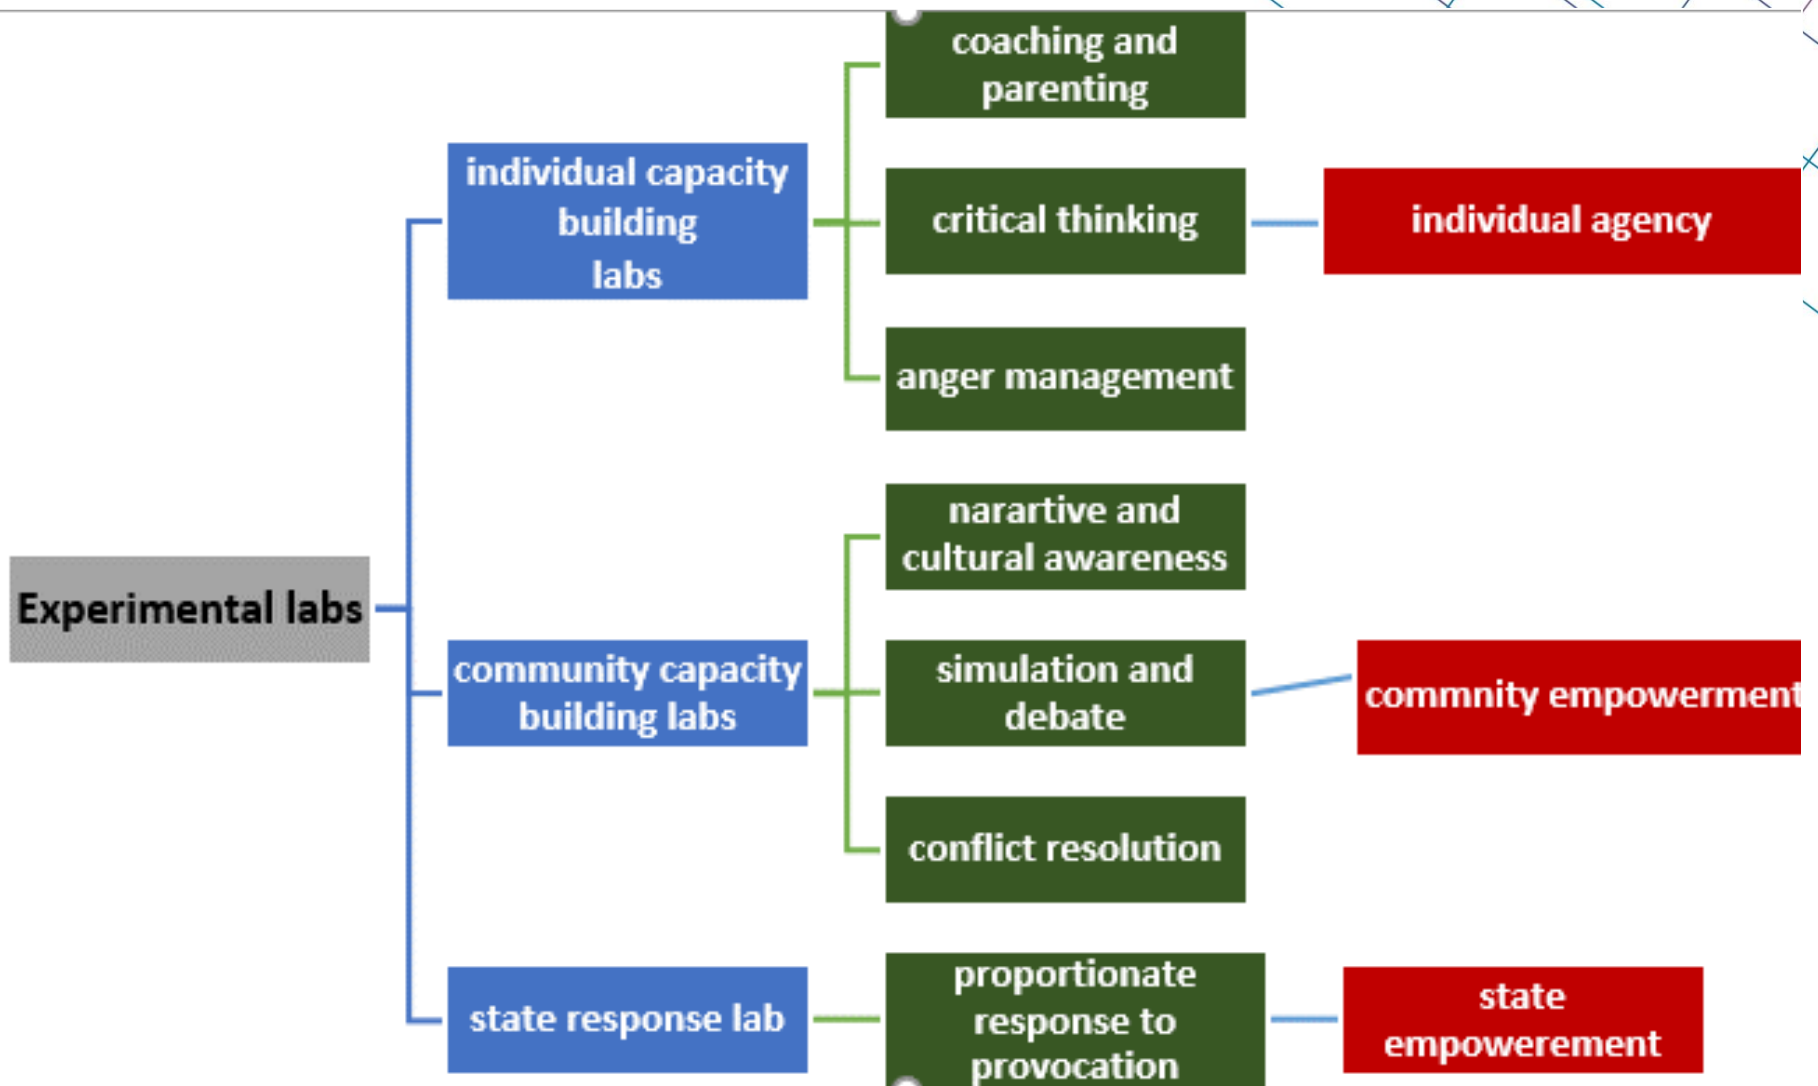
Experimental labs

individual capacity building labs

coaching and parenting

critical thinking

individual agency

anger management

community capacity building labs

narartive and cultural awareness

simulation and debate

commnity empowerment

conflict resolution

state response lab

proportionate response to provocation

state empowerement